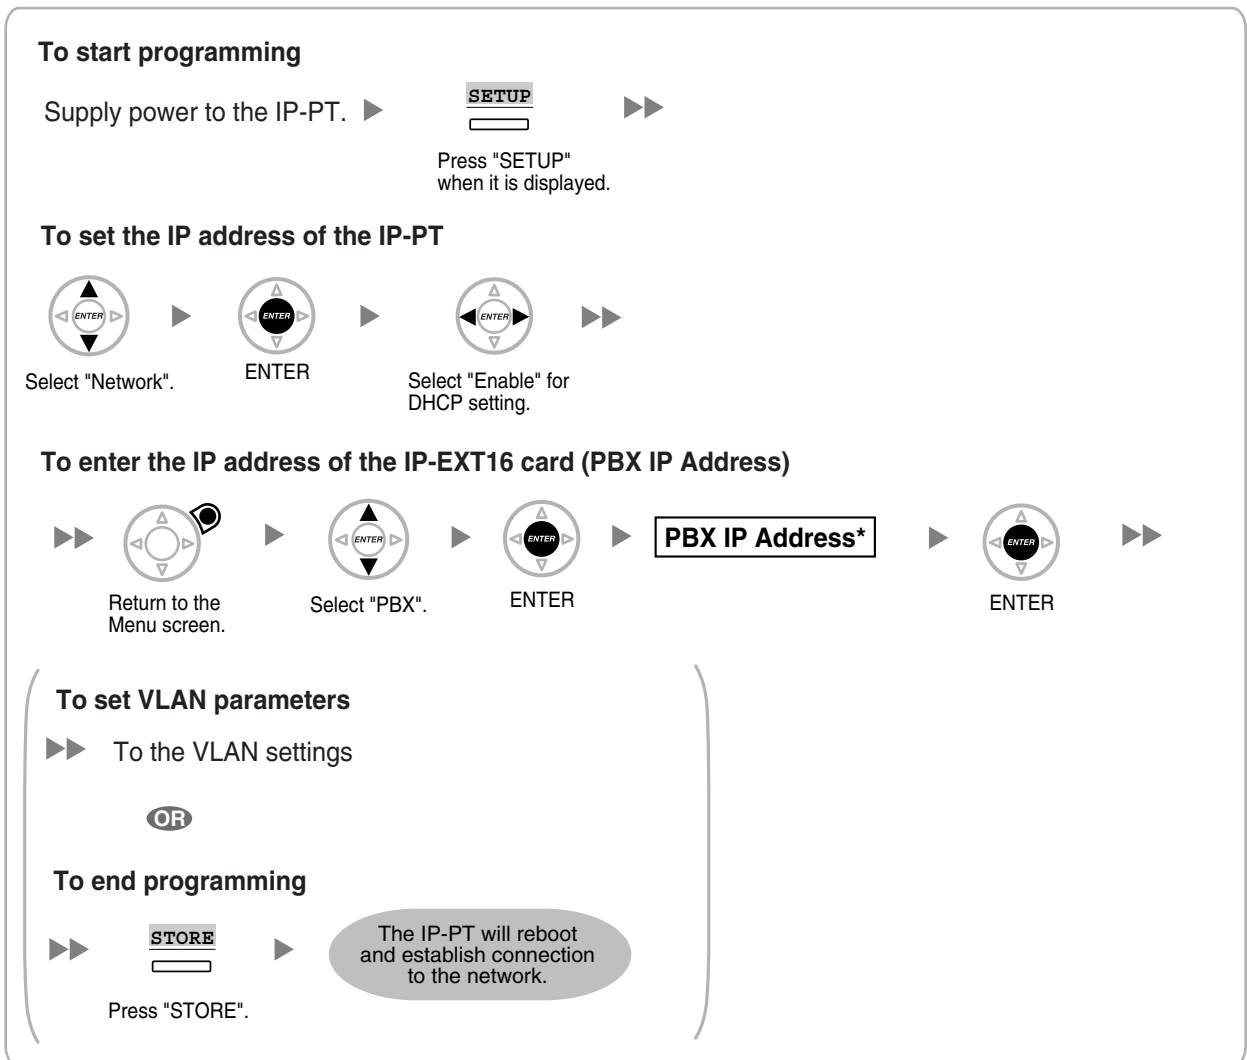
To start programming

Supply power to the IP-PT.

SETUP

Press "SETUP" when it is displayed.

To set the IP address of the IP-PT

ENTER

Select "Network".

ENTER

ENTER

ENTER

Select "Enable" for DHCP setting.

To enter the IP address of the IP-EXT16 card (PBX IP Address)

Return to the Menu screen.

ENTER

Select "PBX".

ENTER

ENTER

PBX IP Address*

ENTER

ENTER

To set VLAN parameters

To the VLAN settings

OR

To end programming

STORE

Press "STORE".

The IP-PT will reboot and establish connection to the network.